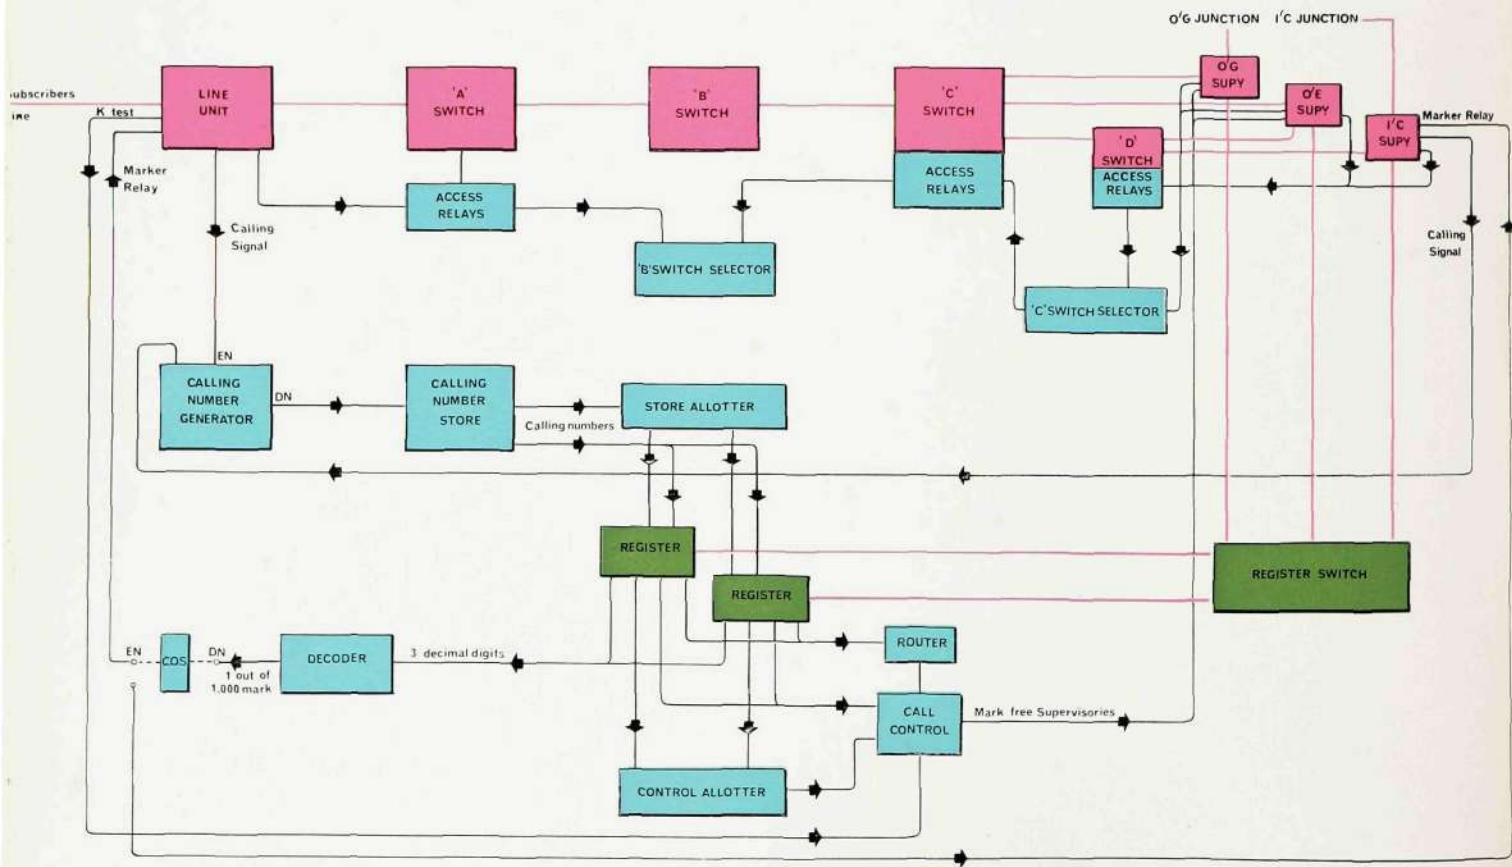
O'G JUNCTION
I'C JUNCTION

ubscribers
ine
K test
LINE UNIT
'A' SWITCH
'B' SWITCH
'C' SWITCH
O'G SUPY
O'E SUPY
I'C SUPY
Marker Relay
'D' SWITCH
ACCESS RELAYS
ACCESS RELAYS
ACCESS RELAYS
Marker Relay
Calling Signal
'B'SWITCH SELECTOR
'C'SWITCH SELECTOR
Calling Signal
EN
CALLING NUMBER GENERATOR
DN
CALLING NUMBER STORE
STORE ALLOTTER
Calling numbers
REGISTER
REGISTER
REGISTER SWITCH
EN
COS
DN
1 out of 1,000 mark
DECODER
3 decimal digits
ROUTER
CALL CONTROL
Mark free Supervisories
CONTROL ALLOTTER